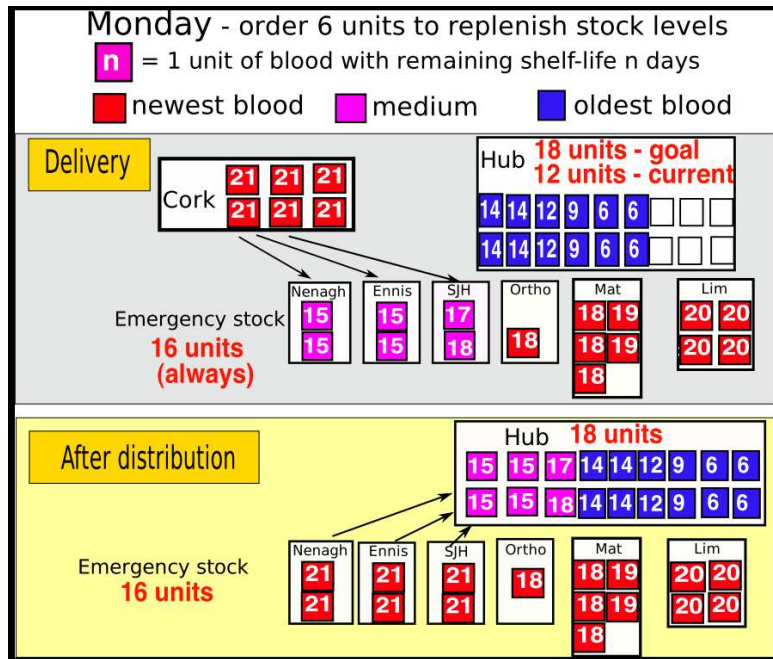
Monday - order 6 units to replenish stock levels

n = 1 unit of blood with remaining shelf-life n days

newest blood medium oldest blood

Delivery

Cork 21 21 21 21 21 21

Hub 18 units - goal 12 units - current

14 14 12 9 6 6
14 14 12 9 6 6

Nenagh 15 15

Ennis 15 15

SJH 17 18

Ortho 18

Mat 18 19 18 19 18

Lim 20 20 20 20

Emergency stock 16 units (always)

After distribution

Hub 18 units

15 15 17 14 14 12 9 6 6
15 15 18 14 14 12 9 6 6

Nenagh 21 21

Ennis 21 21

SJH 21 21

Ortho 18

Mat 18 19 18 19 18

Lim 20 20 20 20

Emergency stock 16 units